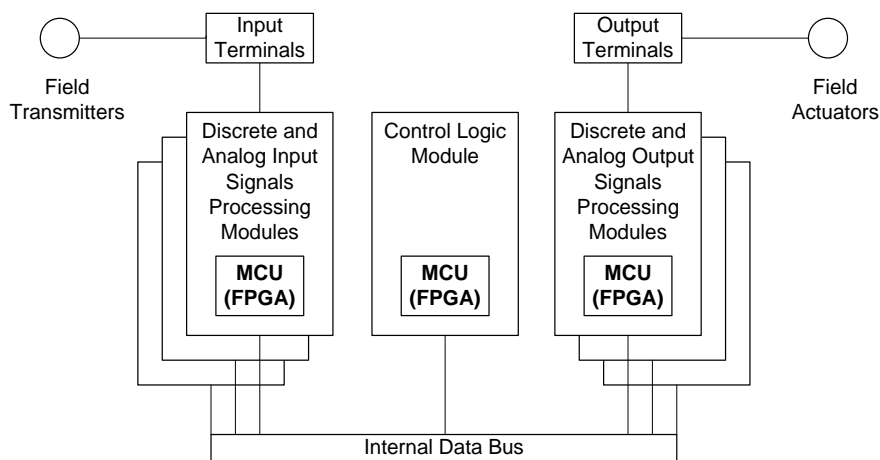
Input Terminals

Output Terminals

Field Transmitters

Field Actuators

Discrete and Analog Input Signals Processing Modules

MCU (FPGA)

Control Logic Module

MCU (FPGA)

Discrete and Analog Output Signals Processing Modules

MCU (FPGA)

Internal Data Bus